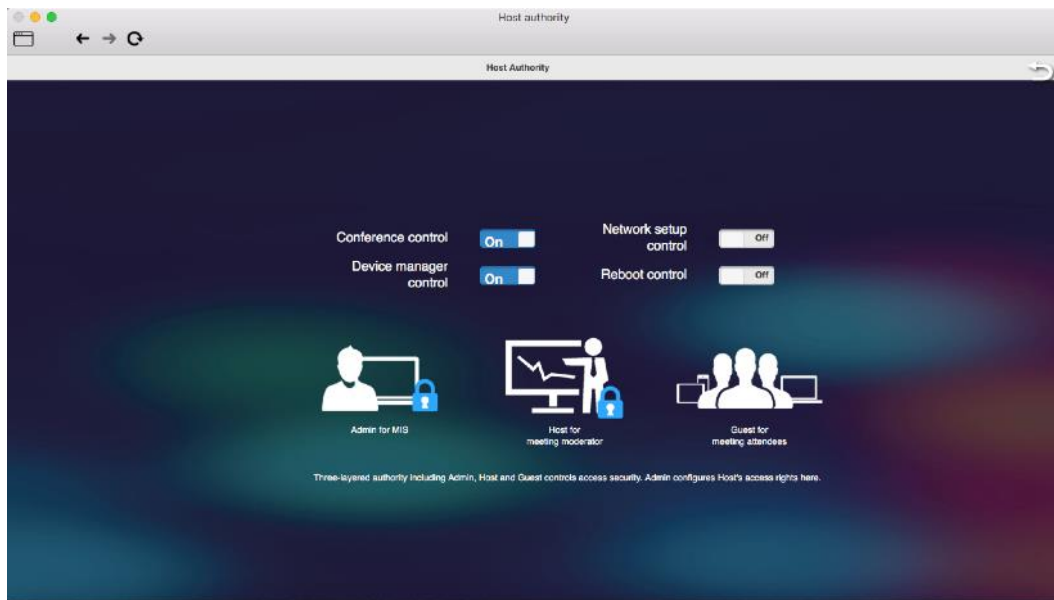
Host authority

Host Authority

Conference control On

Network setup control Off

Device manager control On

Reboot control Off

Admin for MIS

Host for meeting moderator

Guest for meeting attendees

Three-layered authority including Admin, Host and Guest controls access security. Admin configures Host's access rights here.